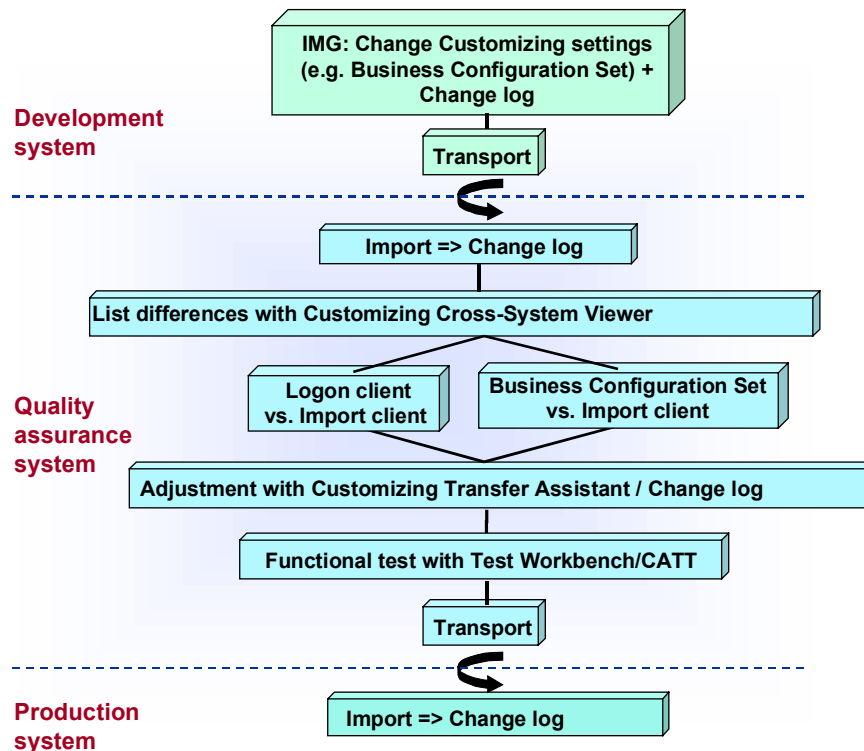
IMG: Change Customizing settings (e.g. Business Configuration Set) + Change log

Development system

Transport

Import => Change log

List differences with Customizing Cross-System Viewer

Logon client vs. Import client

Business Configuration Set vs. Import client

Quality assurance system

Adjustment with Customizing Transfer Assistant / Change log

Functional test with Test Workbench/CATT

Transport

Production system

Import => Change log